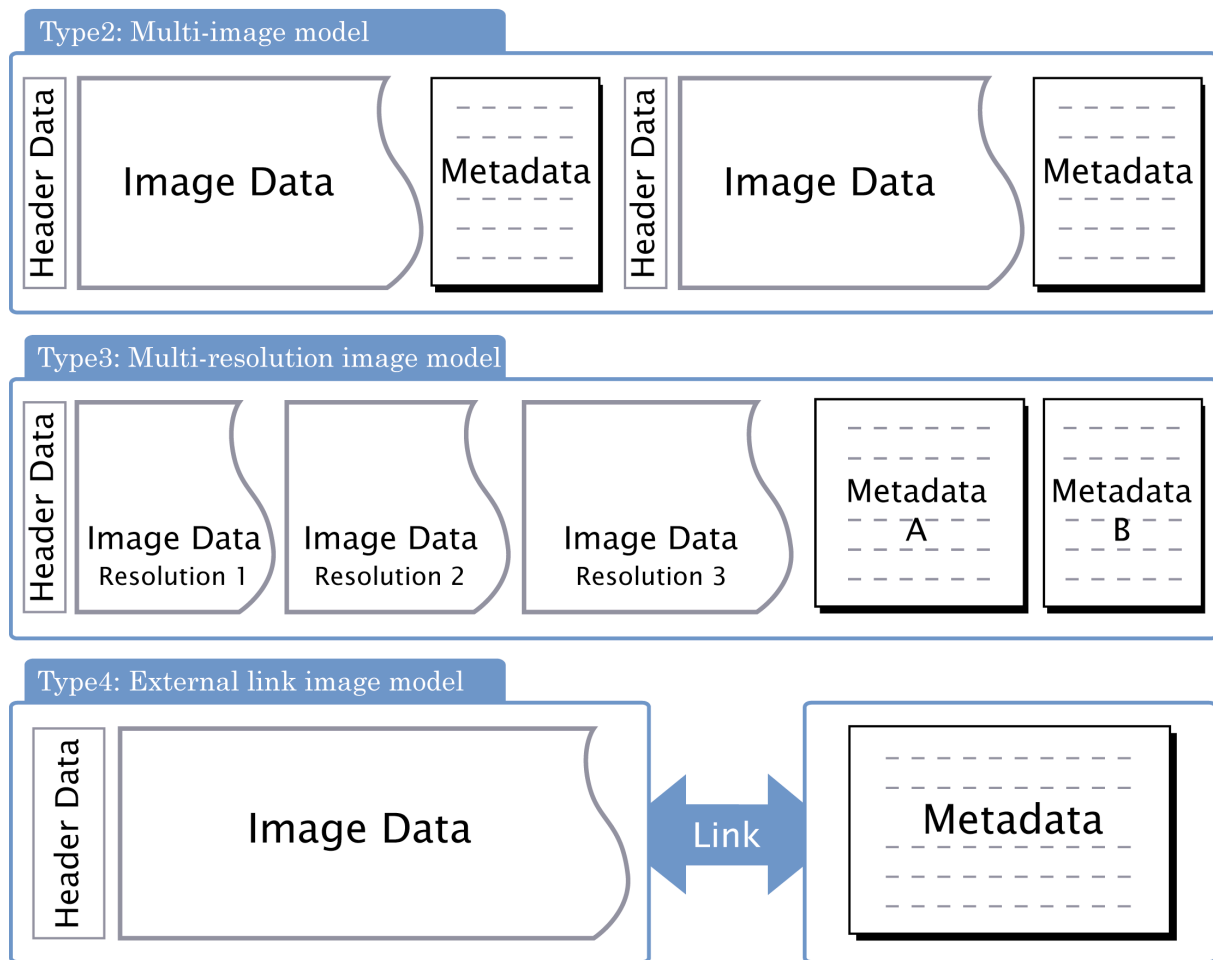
Type2: Multi-image model

Header Data

Image Data

Metadata

Header Data

Image Data

Metadata

Type3: Multi-resolution image model

Header Data

Image Data
Resolution 1

Image Data
Resolution 2

Image Data
Resolution 3

Metadata
A

Metadata
B

Type4: External link image model

Header Data

Image Data

Link

Metadata